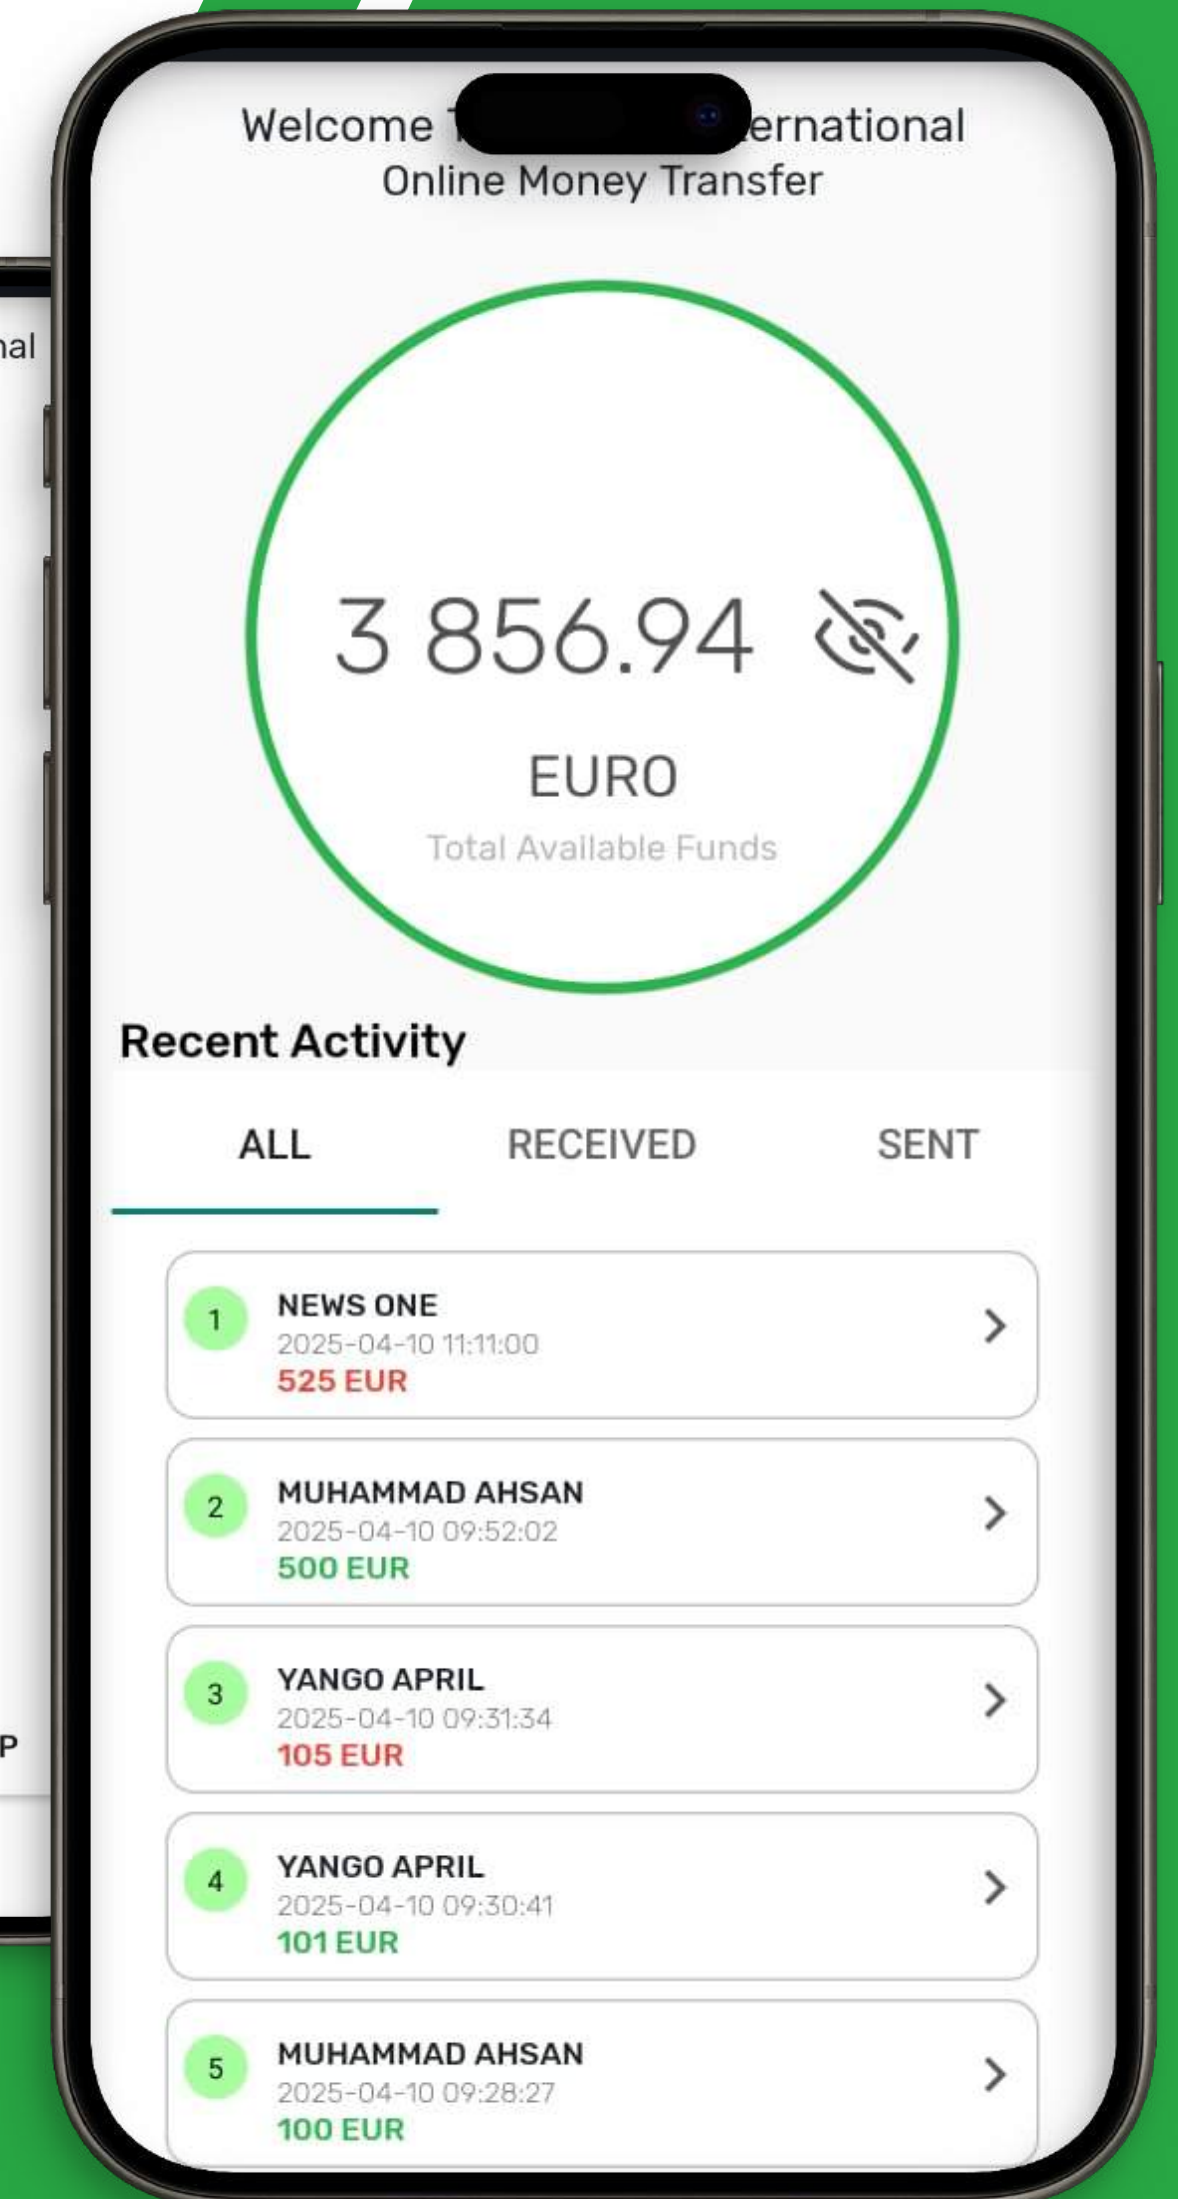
nal

P

Welcome T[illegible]ernational
Online Money Transfer

3 856.94

EURO

Total Available Funds

Recent Activity

ALL RECEIVED SENT

1 NEWS ONE
2025-04-10 11:11:00
525 EUR

2 MUHAMMAD AHSAN
2025-04-10 09:52:02
500 EUR

3 YANGO APRIL
2025-04-10 09:31:34
105 EUR

4 YANGO APRIL
2025-04-10 09:30:41
101 EUR

5 MUHAMMAD AHSAN
2025-04-10 09:28:27
100 EUR